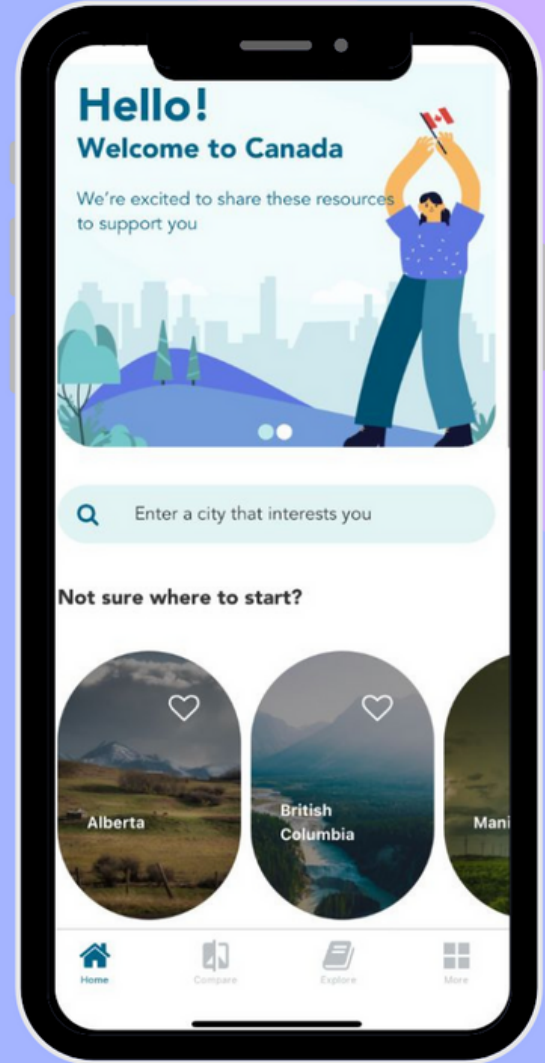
Hello!
Welcome to Canada

We're excited to share these resources to support you

Enter a city that interests you

Not sure where to start?

Alberta

British Columbia

Mani

Home

Compare

Explore

More